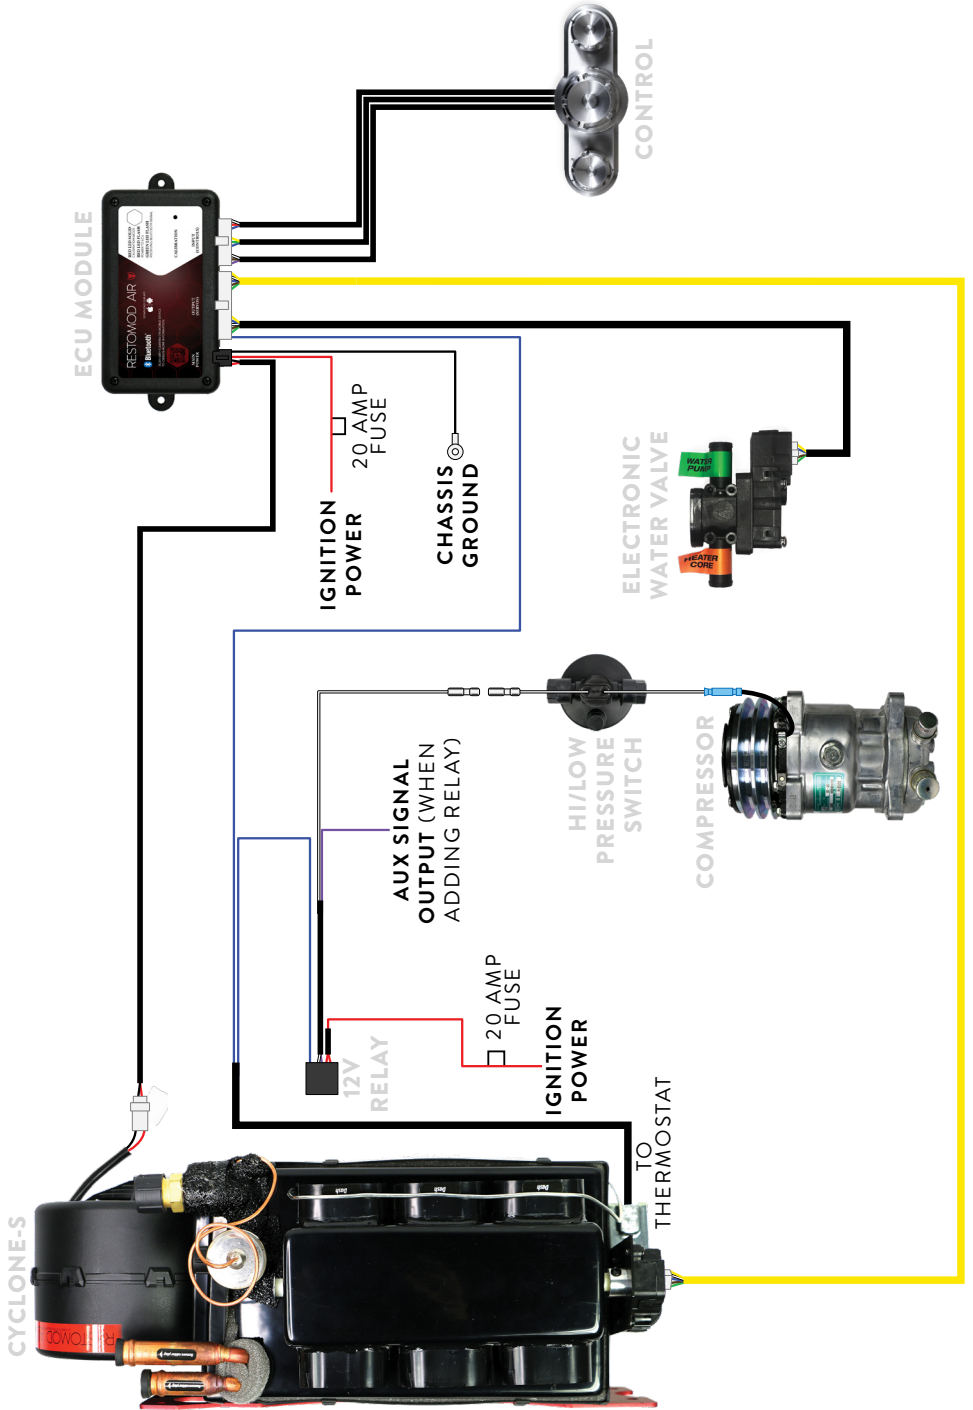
CONTROL

ECU MODULE

RESTOMOD AIR

Bluetooth

20 AMP FUSE

IGNITION POWER

CHASSIS GROUND

ELECTRONIC WATER VALVE

WATER PUMP

HEATER CORE

HI/LOW PRESSURE SWITCH

COMPRESSOR

AUX SIGNAL OUTPUT (WHEN ADDING RELAY)

20 AMP FUSE

IGNITION POWER

12V RELAY

TO THERMOSTAT

CYCLONE-S